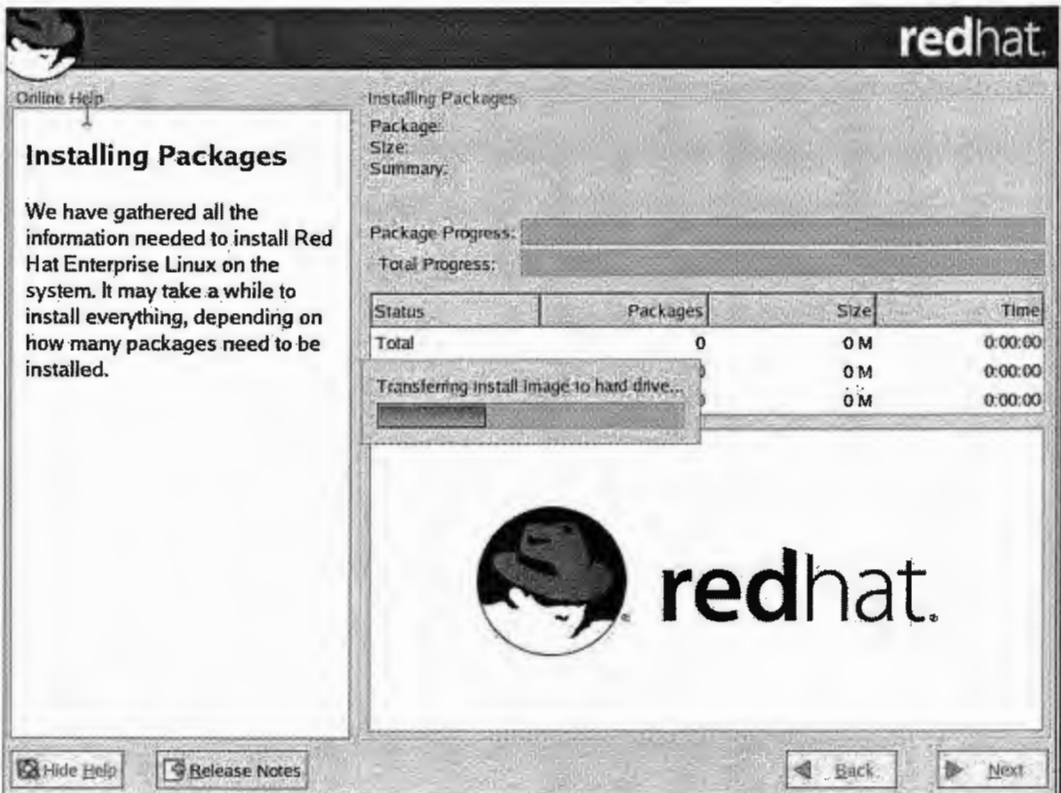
redhat.

Online Help

Installing Packages

We have gathered all the information needed to install Red Hat Enterprise Linux on the system. It may take a while to install everything, depending on how many packages need to be installed.

Installing Packages
Package:
Size:
Summary:

Package Progress:
Total Progress:

| Status | Packages | Size | Time |
|---|---|---|---|
| Total | 0 | 0 M | 0:00:00 |
| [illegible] | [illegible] | 0 M | 0:00:00 |
| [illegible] | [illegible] | 0 M | 0:00:00 |

Transferring install image to hard drive...

redhat.

Hide Help
Release Notes
Back
Next